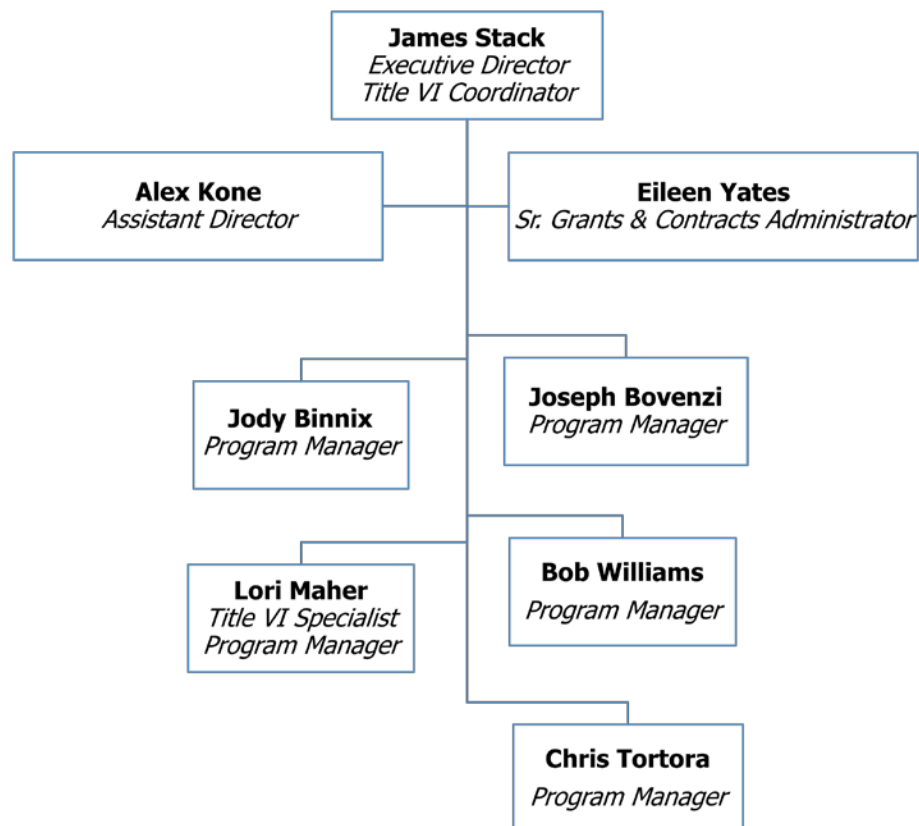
**James Stack**
*Executive Director*
*Title VI Coordinator*

**Alex Kone**
*Assistant Director*

**Eileen Yates**
*Sr. Grants & Contracts Administrator*

**Jody Binnix**
*Program Manager*

**Joseph Bovenzi**
*Program Manager*

**Lori Maher**
*Title VI Specialist*
*Program Manager*

**Bob Williams**
*Program Manager*

**Chris Tortora**
*Program Manager*